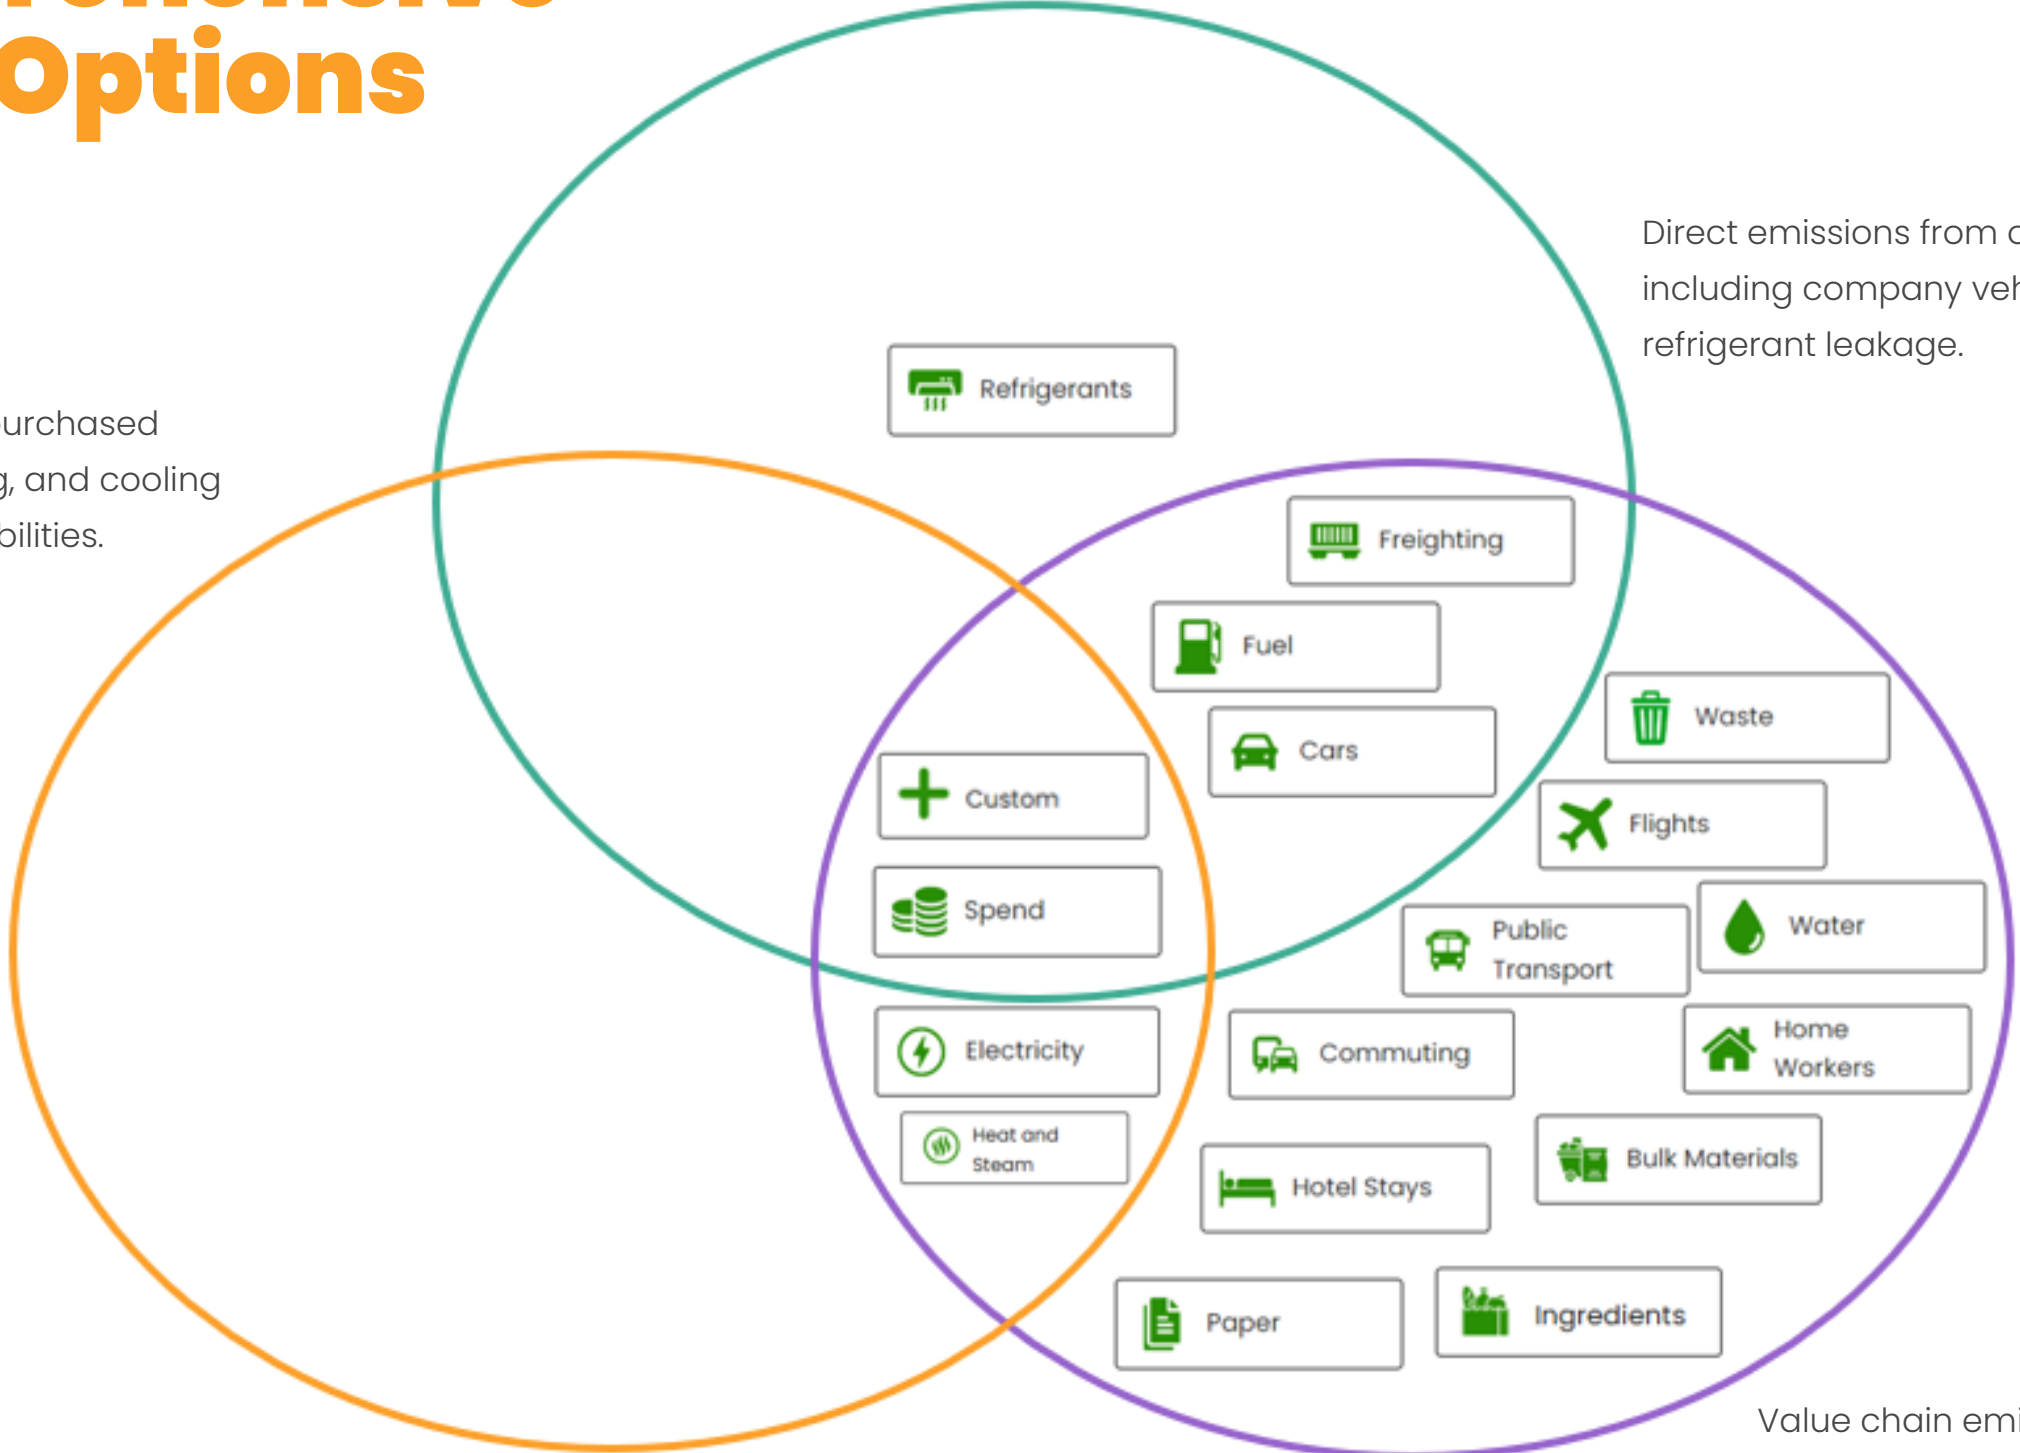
Options

Direct emissions from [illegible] including company veh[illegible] refrigerant leakage.

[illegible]urchased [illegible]g, and cooling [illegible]bilities.

Refrigerants

Freighting

Fuel

Waste

Cars

Custom

Flights

Spend

Public Transport

Water

Electricity

Commuting

Home Workers

Heat and Steam

Bulk Materials

Hotel Stays

Paper

Ingredients

Value chain emi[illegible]